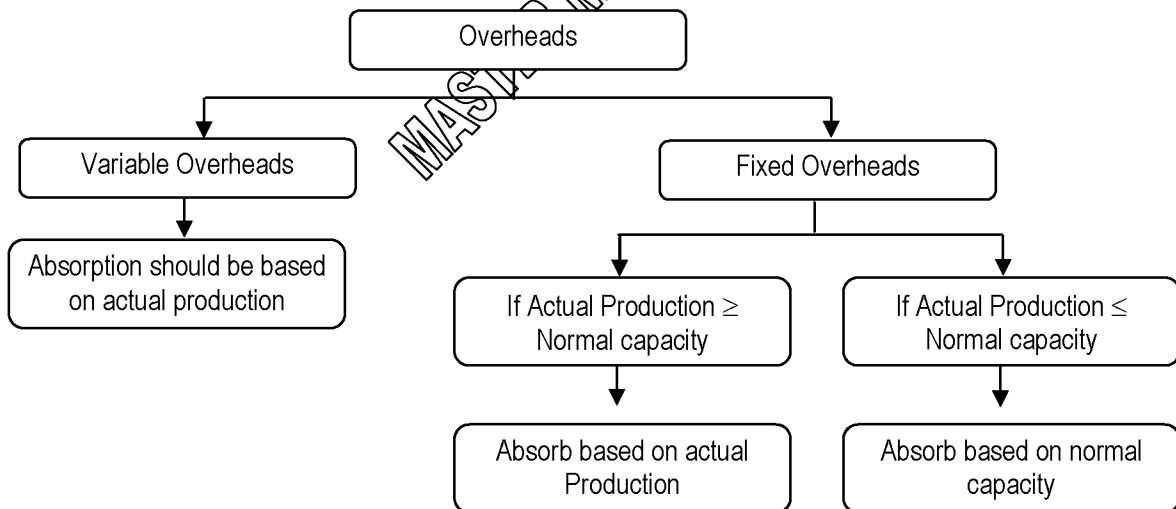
Overheads

MASTER MI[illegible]

Variable Overheads

Absorption should be based on actual production

Fixed Overheads

If Actual Production $\geq$ Normal capacity

Absorb based on actual Production

If Actual Production $\leq$ Normal capacity

Absorb based on normal capacity